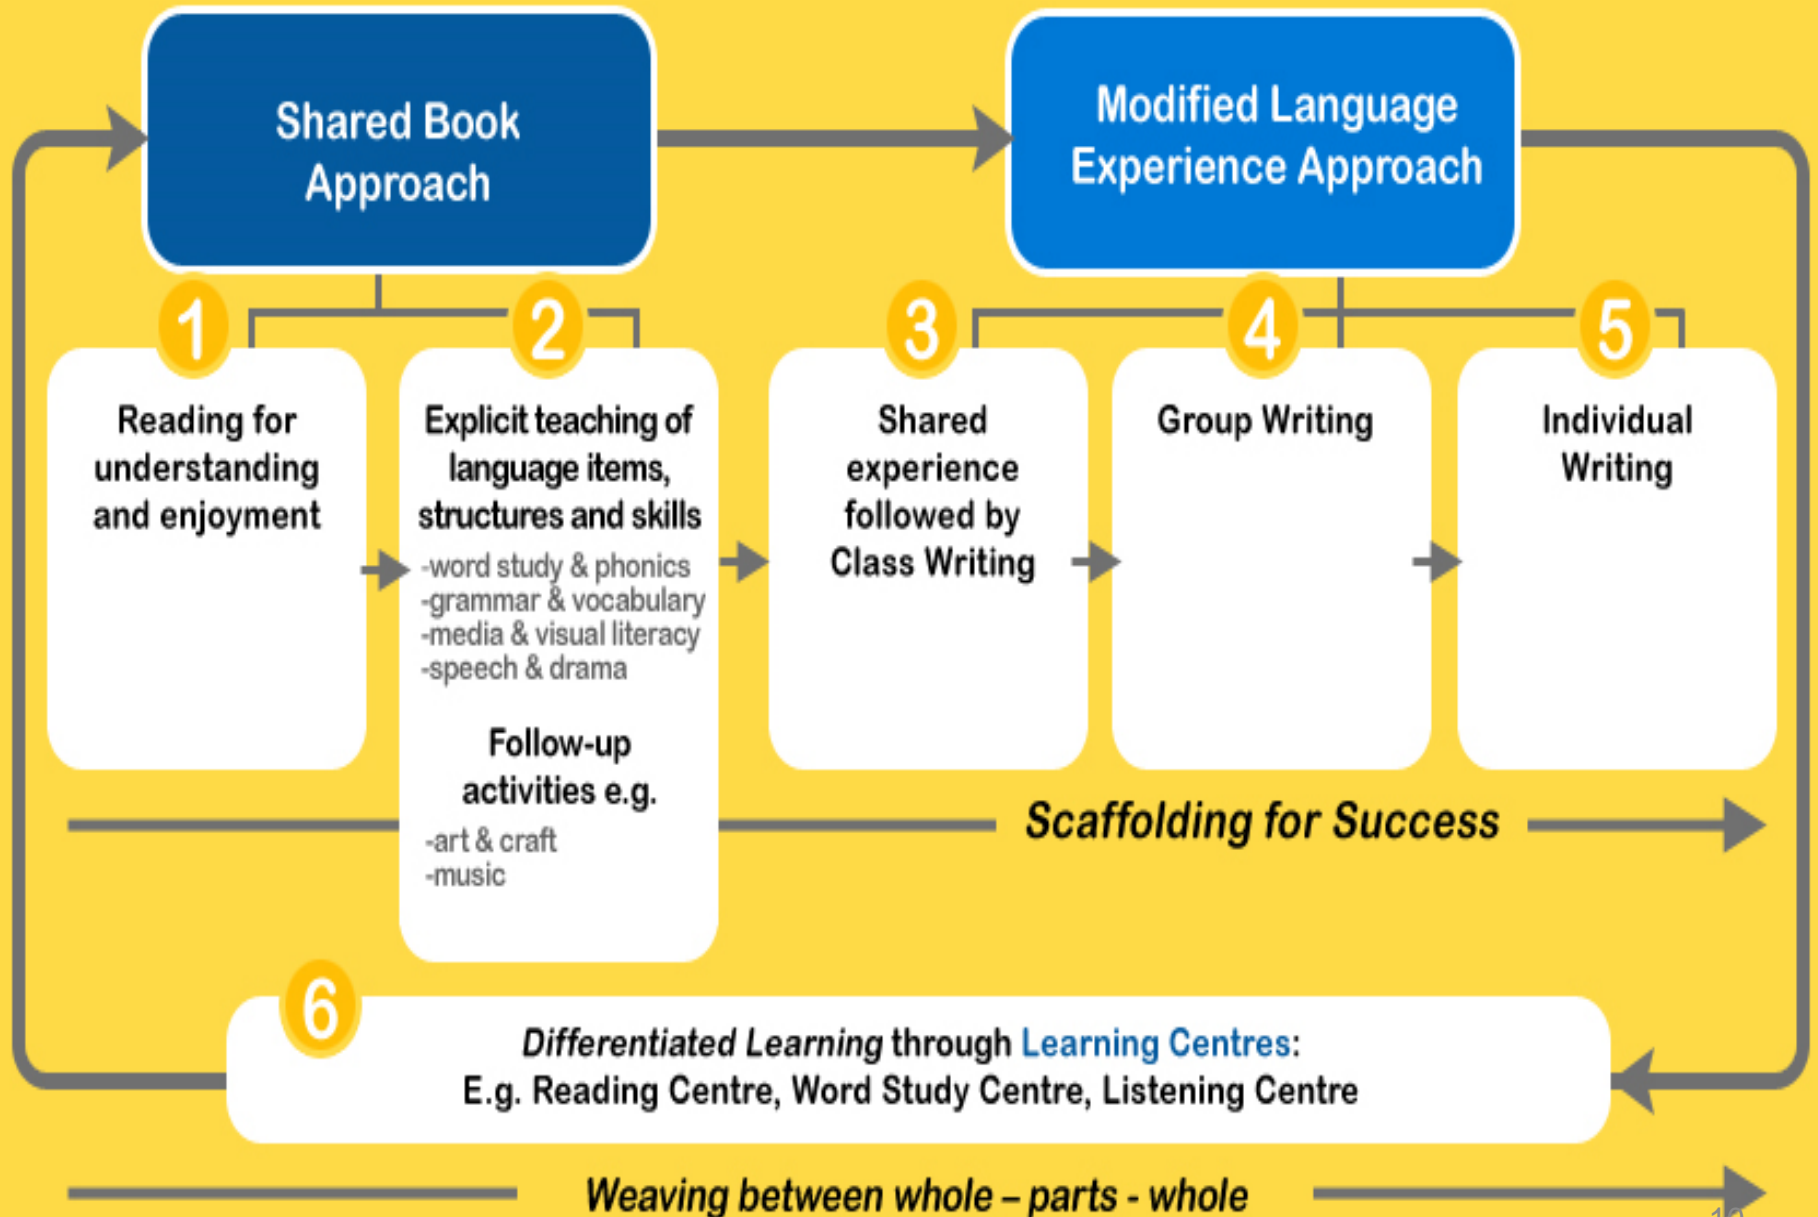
Shared Book Approach

Modified Language Experience Approach

1
Reading for understanding and enjoyment

2
Explicit teaching of language items, structures and skills
-word study & phonics
-grammar & vocabulary
-media & visual literacy
-speech & drama

Follow-up activities e.g.
-art & craft
-music

3
Shared experience followed by Class Writing

4
Group Writing

5
Individual Writing

Scaffolding for Success

6
*Differentiated Learning* through Learning Centres:
E.g. Reading Centre, Word Study Centre, Listening Centre

Weaving between whole – parts - whole